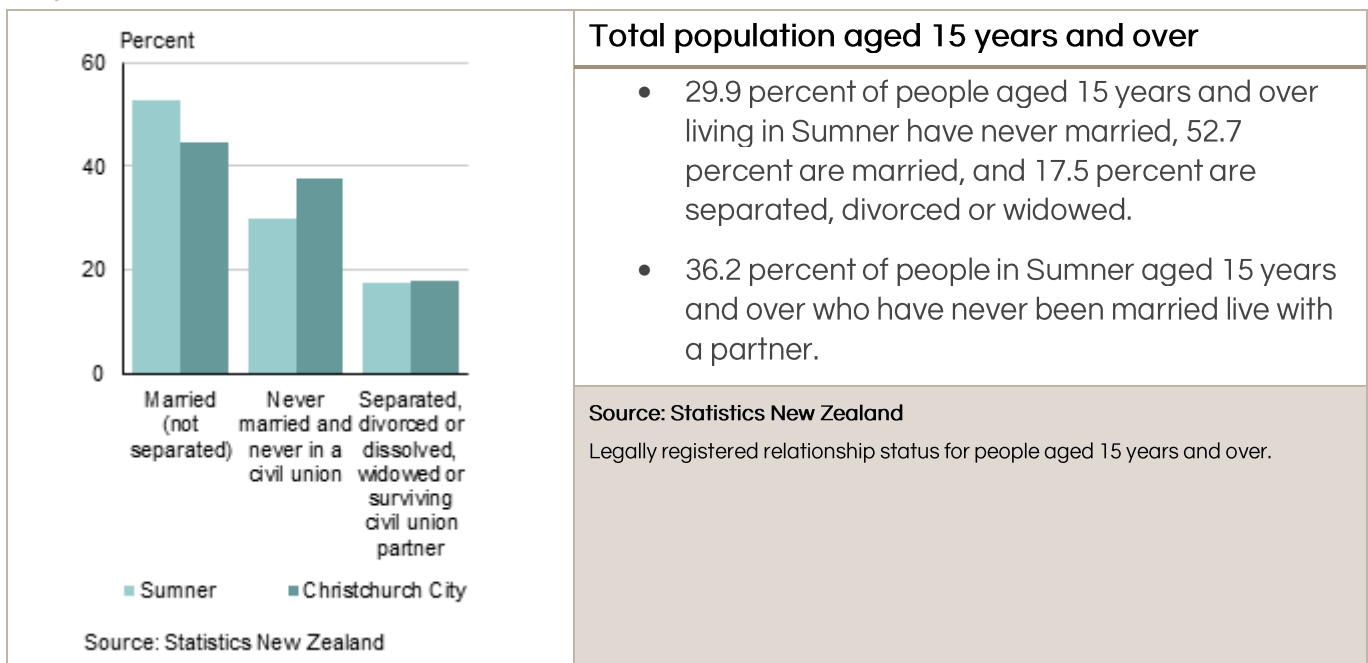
Percent

60

40

20

0

Married (not separated)

Never married and never in a civil union

Separated, divorced or dissolved, widowed or surviving civil union partner

Sumner

Christchurch City

Source: Statistics New Zealand

Total population aged 15 years and over

- 29.9 percent of people aged 15 years and over living in Sumner have never married, 52.7 percent are married, and 17.5 percent are separated, divorced or widowed.

- 36.2 percent of people in Sumner aged 15 years and over who have never been married live with a partner.

Source: Statistics New Zealand

Legally registered relationship status for people aged 15 years and over.